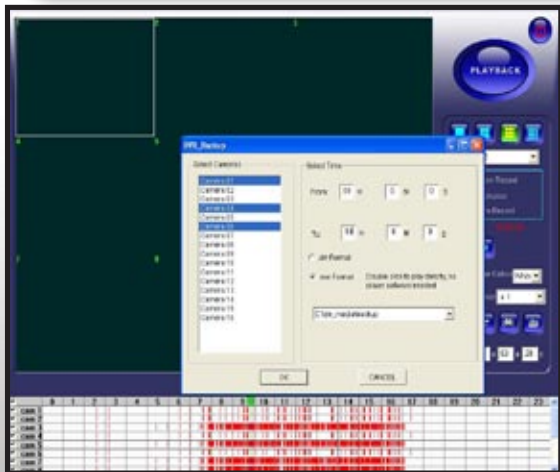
PLAYBACK

DVR_Backup

Select Camera(s)

Camera 01
Camera 02
Camera 03
Camera 04
Camera 05
Camera 06
Camera 07
Camera 08
Camera 09
Camera 10
Camera 11
Camera 12
Camera 13
Camera 14
Camera 15
Camera 16

Select Time

From 10 h 0 m 0 s

To 10 h 4 m 9 s

dvr Format

exe Format Double click to play directly, no player software needed

C:\Documents and Settings\desktop

OK

CANCEL

0 1 2 3 4 5 6 7 8 9 10 11 12 13 14 15 16 17 18 19 20 21 22 23